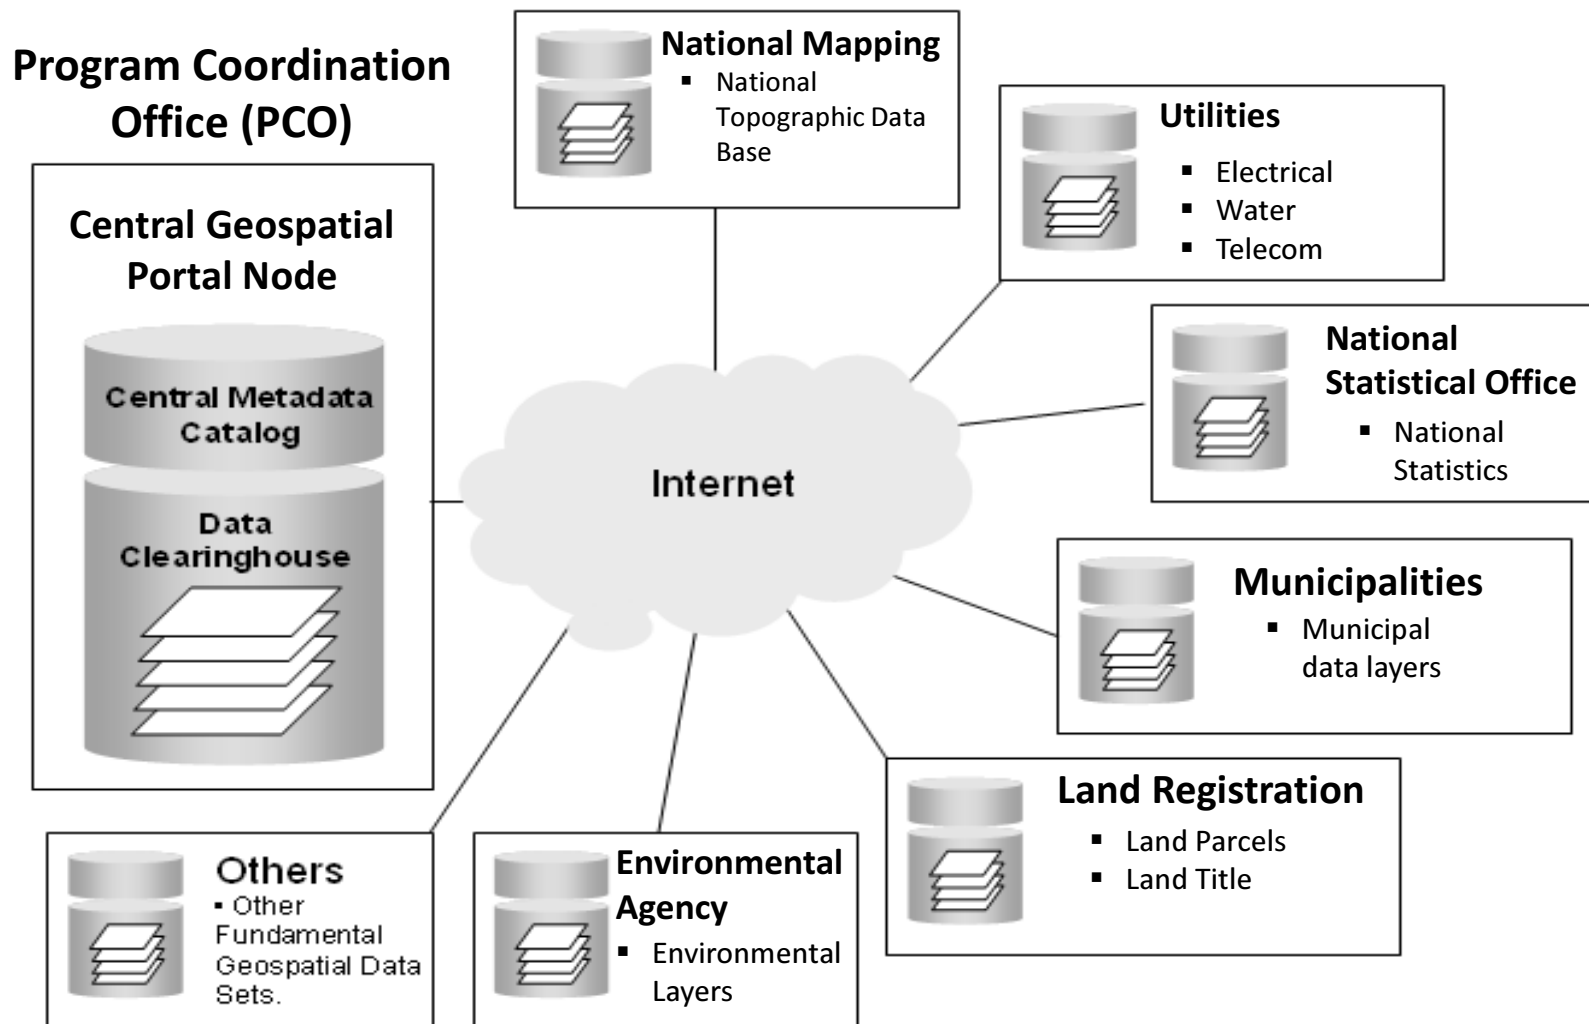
Program Coordination Office (PCO)

Central Geospatial Portal Node

Central Metadata Catalog

Data Clearinghouse

National Mapping
▪ National Topographic Data Base

Utilities
▪ Electrical
▪ Water
▪ Telecom

National Statistical Office
▪ National Statistics

Internet

Municipalities
▪ Municipal data layers

Land Registration
▪ Land Parcels
▪ Land Title

Others
▪ Other Fundamental Geospatial Data Sets.

Environmental Agency
▪ Environmental Layers